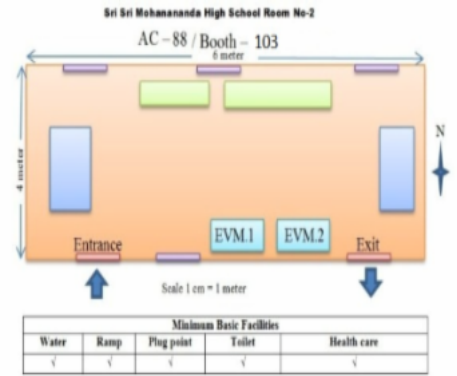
Sri Sri Mohanananda High School Room No-2

AC – 88 / Booth – 103

6 meter

4 meter

N

EVM.1

EVM.2

Entrance

Exit

Scale 1 cm = 1 meter

| Minimum Basic Facilities | | | | |
|---|---|---|---|---|
| Water | Ramp | Plug point | Toilet | Health care |
| √ | √ | √ | √ | √ |